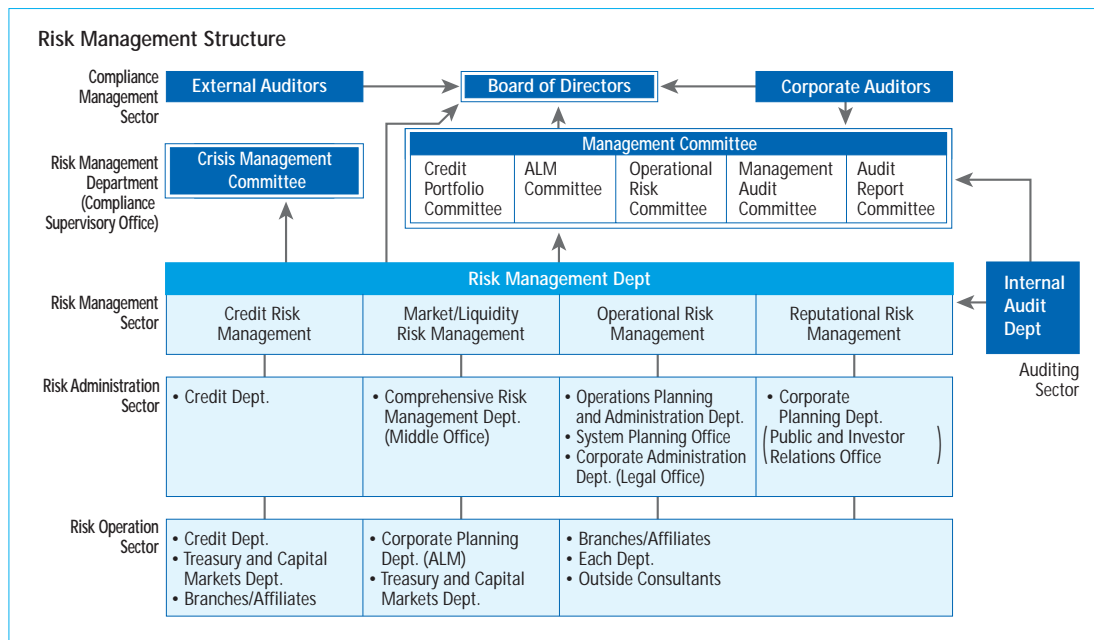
Risk Management Structure

Compliance Management Sector

External Auditors

Board of Directors

Corporate Auditors

Risk Management Department (Compliance Supervisory Office)

Crisis Management Committee

Management Committee

| Credit Portfolio Committee | ALM Committee | Operational Risk Committee | Management Audit Committee | Audit Report Committee |
|---|---|---|---|---|

Risk Management Sector

Risk Management Dept

| Credit Risk Management | Market/Liquidity Risk Management | Operational Risk Management | Reputational Risk Management |
|---|---|---|---|

Internal Audit Dept

Auditing Sector

Risk Administration Sector

| • Credit Dept. | • Comprehensive Risk Management Dept. (Middle Office) | • Operations Planning and Administration Dept. • System Planning Office • Corporate Administration Dept. (Legal Office) | • Corporate Planning Dept. (Public and Investor Relations Office) |
|---|---|---|---|

Risk Operation Sector

| • Credit Dept. • Treasury and Capital Markets Dept. • Branches/Affiliates | • Corporate Planning Dept. (ALM) • Treasury and Capital Markets Dept. | • Branches/Affiliates • Each Dept. • Outside Consultants |
|---|---|---|